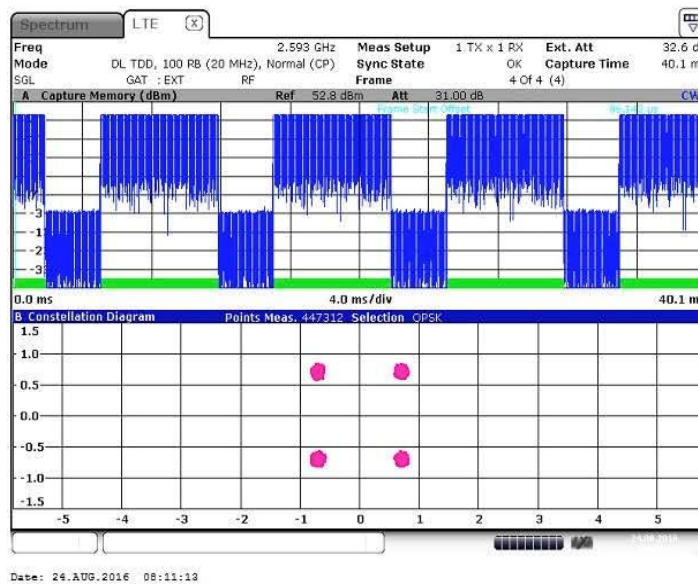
Spectrum LTE

Freq 2.593 GHz Meas Setup 1 TX x 1 RX Ext. Att 32.6 d
Mode DL TDD, 100 RB (20 MHz), Normal (CP) Sync State OK Capture Time 40.1 m
SGL GAT : EXT RF Frame 4 Of 4 (4)

A Capture Memory (dBm) Ref 52.8 dBm Att 31.00 dB CW
Frame Start Offset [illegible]

-3
-1
-2
-3

0.0 ms 4.0 ms/div 40.1 m

B Constellation Diagram Points Meas. 447312 Selection QPSK
1.5
1.0
0.5
0.0
-0.5
-1.0
-1.5
-5 -4 -3 -2 -1 0 1 2 3 4 5

Date: 24.AUG.2016 08:11:13